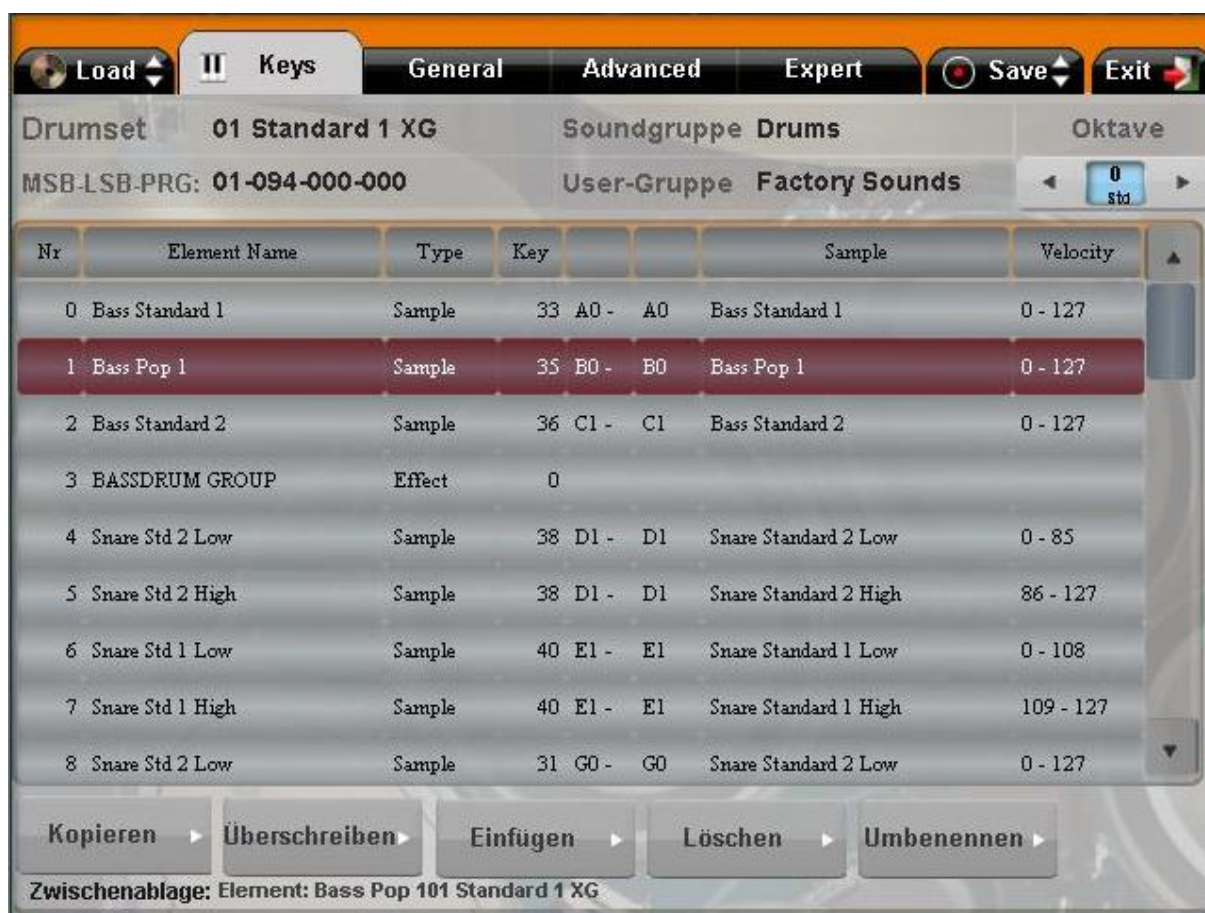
Load Keys General Advanced Expert Save Exit

Drumset 01 Standard 1 XG
Soundgruppe Drums
Oktave
MSB-LSB-PRG: 01-094-000-000
User-Gruppe Factory Sounds
0 Std

| Nr | Element Name | Type | Key | | | Sample | Velocity |
|---|---|---|---|---|---|---|---|
| 0 | Bass Standard 1 | Sample | 33 | A0 - | A0 | Bass Standard 1 | 0 - 127 |
| 1 | Bass Pop 1 | Sample | 35 | B0 - | B0 | Bass Pop 1 | 0 - 127 |
| 2 | Bass Standard 2 | Sample | 36 | C1 - | C1 | Bass Standard 2 | 0 - 127 |
| 3 | BASSDRUM GROUP | Effect | 0 | | | | |
| 4 | Snare Std 2 Low | Sample | 38 | D1 - | D1 | Snare Standard 2 Low | 0 - 85 |
| 5 | Snare Std 2 High | Sample | 38 | D1 - | D1 | Snare Standard 2 High | 86 - 127 |
| 6 | Snare Std 1 Low | Sample | 40 | E1 - | E1 | Snare Standard 1 Low | 0 - 108 |
| 7 | Snare Std 1 High | Sample | 40 | E1 - | E1 | Snare Standard 1 High | 109 - 127 |
| 8 | Snare Std 2 Low | Sample | 31 | G0 - | G0 | Snare Standard 2 Low | 0 - 127 |

Kopieren Überschreiben Einfügen Löschen Umbenennen

Zwischenablage: Element: Bass Pop 101 Standard 1 XG